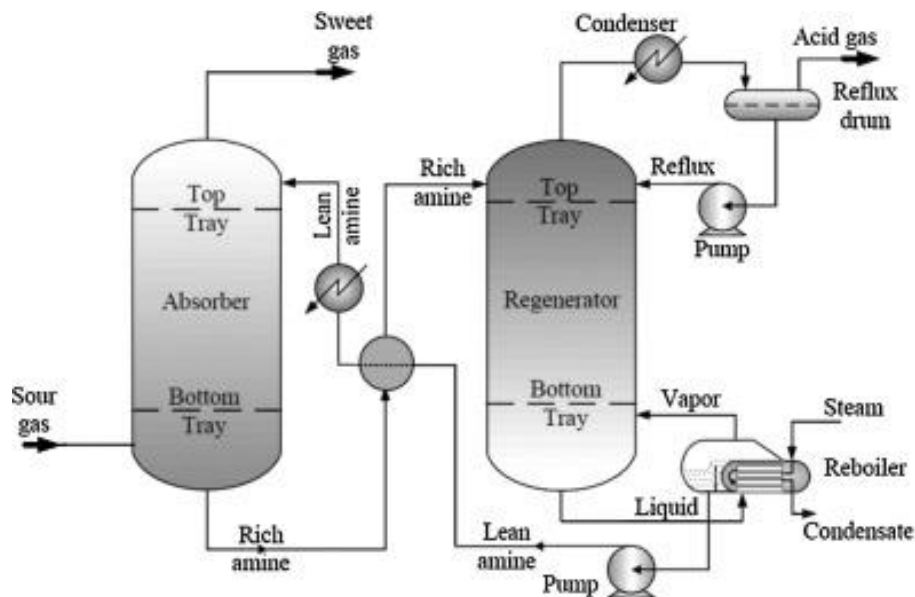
Sweet gas

Condenser

Acid gas

Reflux drum

Top Tray

Lean amine

Rich amine

Reflux

Top Tray

Pump

Absorber

Regenerator

Sour gas

Bottom Tray

Bottom Tray

Vapor

Steam

Reboiler

Liquid

Condensate

Rich amine

Lean amine

Pump